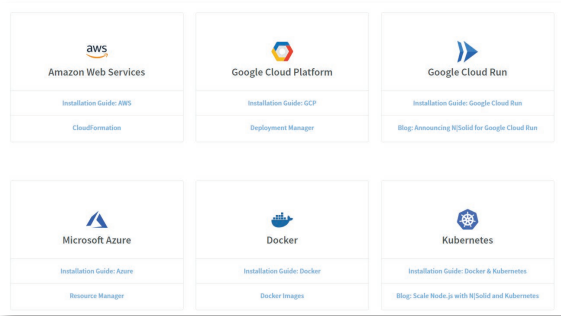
aws

Amazon Web Services

Installation Guide: AWS

CloudFormation

Google Cloud Platform

Installation Guide: GCP

Deployment Manager

Google Cloud Run

Installation Guide: Google Cloud Run

Blog: Announcing N|Solid for Google Cloud Run

Microsoft Azure

Installation Guide: Azure

Resource Manager

Docker

Installation Guide: Docker

Docker Images

Kubernetes

Installation Guide: Docker & Kubernetes

Blog: Scale Node.js with N|Solid and Kubernetes